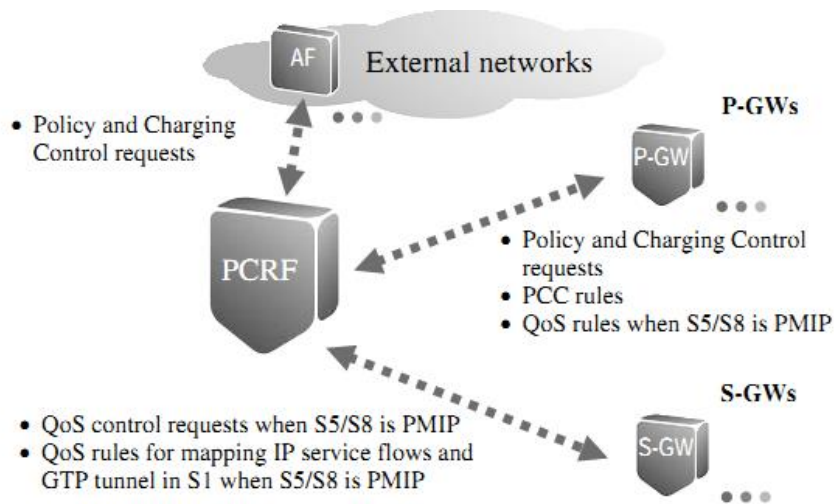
AF

External networks

• Policy and Charging Control requests

P-GWs

P-GW

PCRF

• Policy and Charging Control requests
• PCC rules
• QoS rules when S5/S8 is PMIP

S-GWs

• QoS control requests when S5/S8 is PMIP
• QoS rules for mapping IP service flows and GTP tunnel in S1 when S5/S8 is PMIP

S-GW